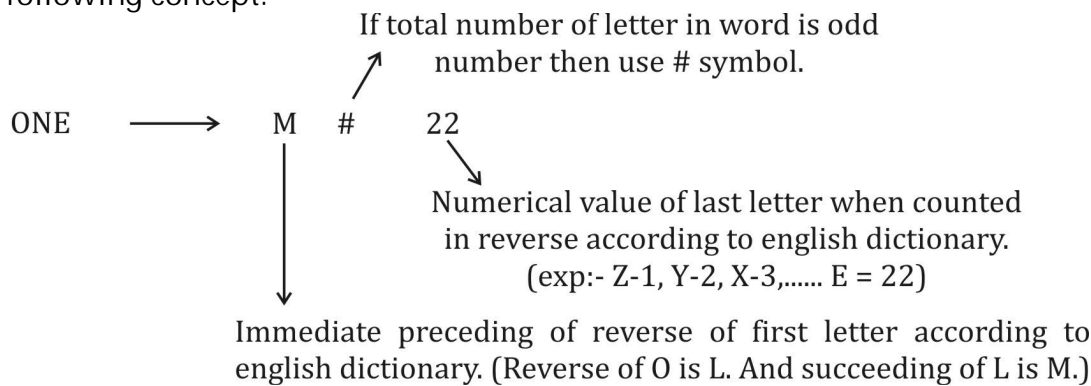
following concept:

If total number of letter in word is odd number then use # symbol.

ONE ⟶ M # 22

Numerical value of last letter when counted in reverse according to english dictionary. (exp:- Z-1, Y-2, X-3,...... E = 22)

Immediate preceding of reverse of first letter according to english dictionary. (Reverse of O is L. And succeeding of L is M.)